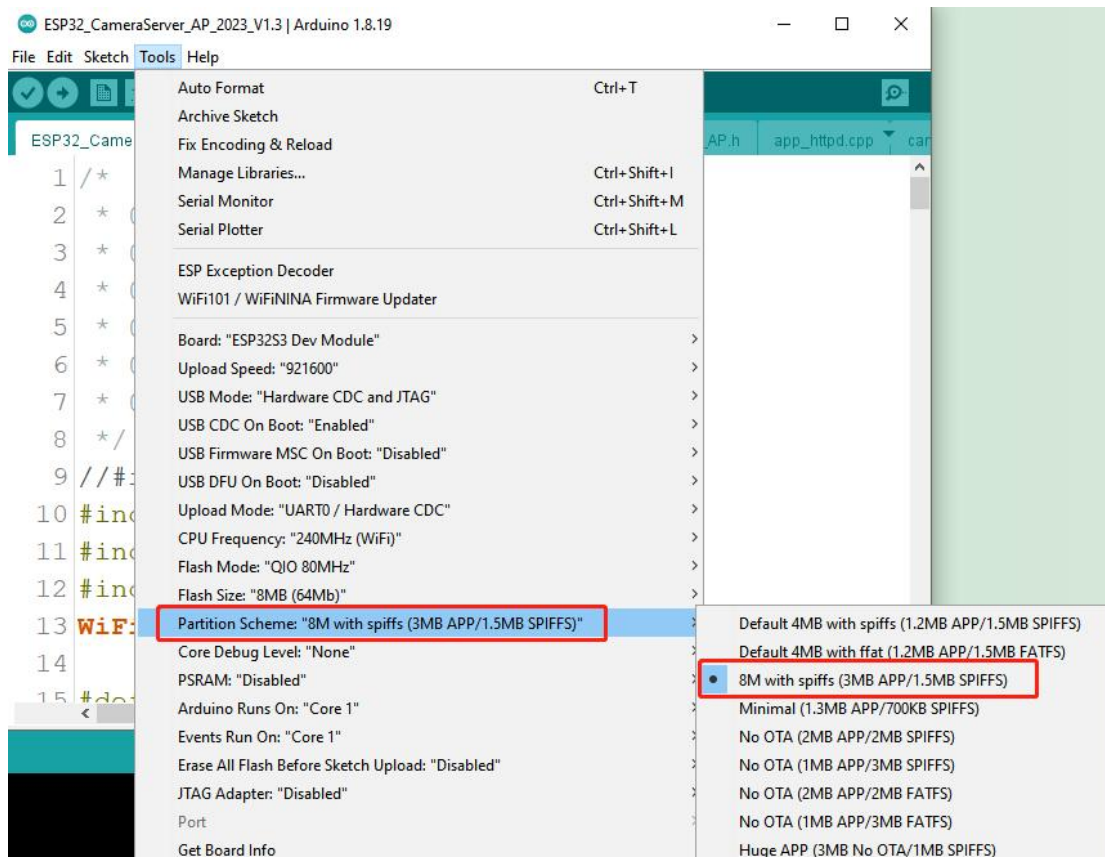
ESP32_CameraServer_AP_2023_V1.3 | Arduino 1.8.19

File Edit Sketch Tools Help

ESP32_Came

AP.h app_httpd.cpp car

1 /*
2 * (
3 * (
4 * (
5 * (
6 * (
7 * (
8 */
9 //#i
10 #inc
11 #inc
12 #inc
13 WiFi
14
15 #de

Auto Format Ctrl+T
Archive Sketch
Fix Encoding & Reload
Manage Libraries... Ctrl+Shift+I
Serial Monitor Ctrl+Shift+M
Serial Plotter Ctrl+Shift+L

ESP Exception Decoder
WiFi101 / WiFiNINA Firmware Updater

Board: "ESP32S3 Dev Module"
Upload Speed: "921600"
USB Mode: "Hardware CDC and JTAG"
USB CDC On Boot: "Enabled"
USB Firmware MSC On Boot: "Disabled"
USB DFU On Boot: "Disabled"
Upload Mode: "UART0 / Hardware CDC"
CPU Frequency: "240MHz (WiFi)"
Flash Mode: "QIO 80MHz"
Flash Size: "8MB (64Mb)"
Partition Scheme: "8M with spiffs (3MB APP/1.5MB SPIFFS)"
Core Debug Level: "None"
PSRAM: "Disabled"
Arduino Runs On: "Core 1"
Events Run On: "Core 1"
Erase All Flash Before Sketch Upload: "Disabled"
JTAG Adapter: "Disabled"
Port
Get Board Info

Default 4MB with spiffs (1.2MB APP/1.5MB SPIFFS)
Default 4MB with ffat (1.2MB APP/1.5MB FATFS)
8M with spiffs (3MB APP/1.5MB SPIFFS)
Minimal (1.3MB APP/700KB SPIFFS)
No OTA (2MB APP/2MB SPIFFS)
No OTA (1MB APP/3MB SPIFFS)
No OTA (2MB APP/2MB FATFS)
No OTA (1MB APP/3MB FATFS)
Huge APP (3MB No OTA/1MB SPIFFS)